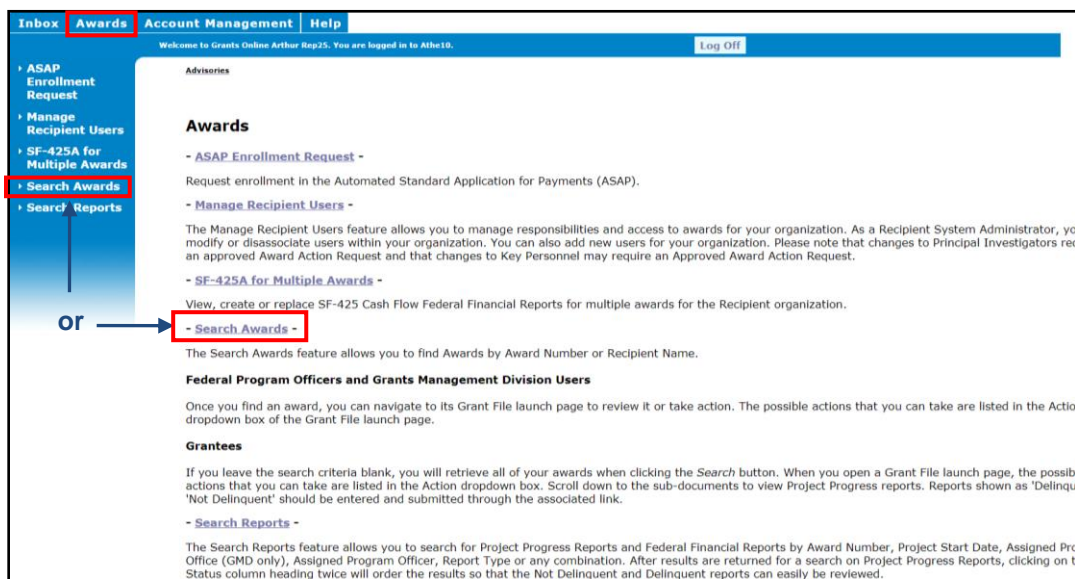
Inbox Awards Account Management Help

Welcome to Grants Online Arthur Rep25. You are logged in to Athe10.

Log Off

ASAP Enrollment Request
Manage Recipient Users
SF-425A for Multiple Awards
Search Awards
Search Reports

or

Advisories

Awards

- ASAP Enrollment Request -

Request enrollment in the Automated Standard Application for Payments (ASAP).

- Manage Recipient Users -

The Manage Recipient Users feature allows you to manage responsibilities and access to awards for your organization. As a Recipient System Administrator, yo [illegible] modify or disassociate users within your organization. You can also add new users for your organization. Please note that changes to Principal Investigators re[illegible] an approved Award Action Request and that changes to Key Personnel may require an Approved Award Action Request.

- SF-425A for Multiple Awards -

View, create or replace SF-425 Cash Flow Federal Financial Reports for multiple awards for the Recipient organization.

- Search Awards -

The Search Awards feature allows you to find Awards by Award Number or Recipient Name.

Federal Program Officers and Grants Management Division Users

Once you find an award, you can navigate to its Grant File launch page to review it or take action. The possible actions that you can take are listed in the Actio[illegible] dropdown box of the Grant File launch page.

Grantees

If you leave the search criteria blank, you will retrieve all of your awards when clicking the Search button. When you open a Grant File launch page, the possib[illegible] actions that you can take are listed in the Action dropdown box. Scroll down to the sub-documents to view Project Progress reports. Reports shown as 'Delinqu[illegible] 'Not Delinquent' should be entered and submitted through the associated link.

- Search Reports -

The Search Reports feature allows you to search for Project Progress Reports and Federal Financial Reports by Award Number, Project Start Date, Assigned Pro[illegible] Office (GMD only), Assigned Program Officer, Report Type or any combination. After results are returned for a search on Project Progress Reports, clicking on t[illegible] Status column heading twice will order the results so that the Not Delinquent and Delinquent reports can easily be reviewed.